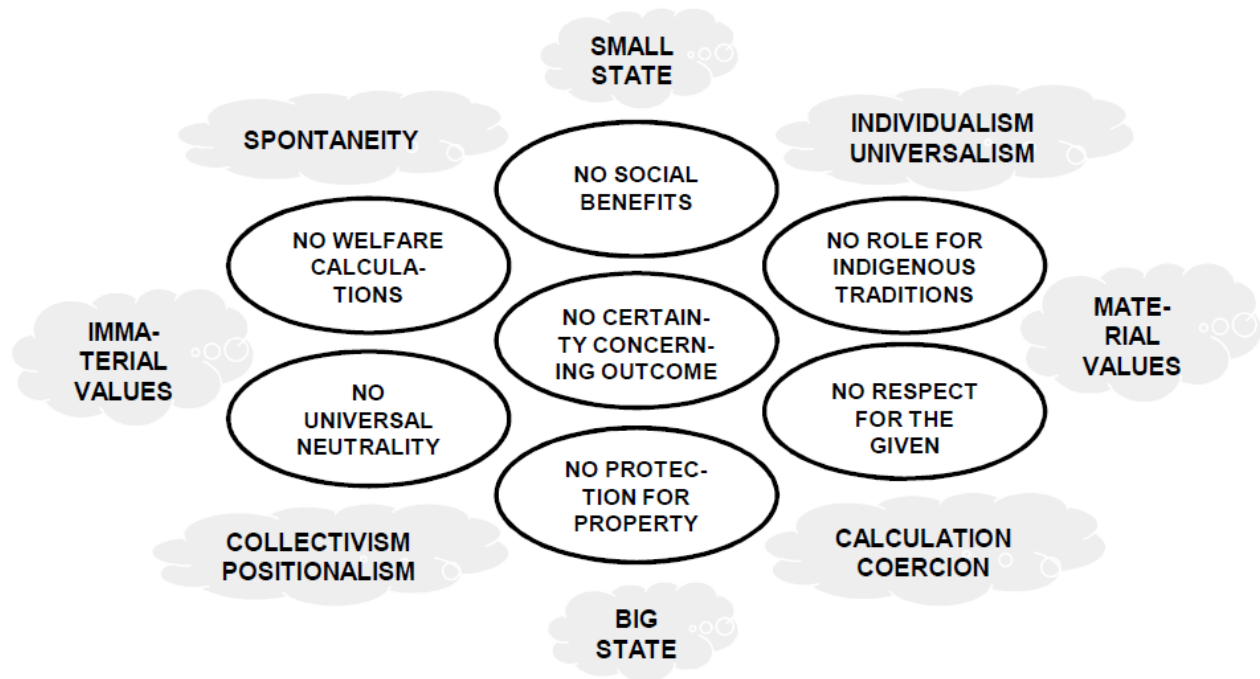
SMALL STATE

SPONTANEITY

INDIVIDUALISM UNIVERSALISM

NO SOCIAL BENEFITS

NO WELFARE CALCULATIONS

NO ROLE FOR INDIGENOUS TRADITIONS

IMMATERIAL VALUES

NO CERTAINTY CONCERNING OUTCOME

MATERIAL VALUES

NO UNIVERSAL NEUTRALITY

NO RESPECT FOR THE GIVEN

NO PROTECTION FOR PROPERTY

COLLECTIVISM POSITIONALISM

CALCULATION COERCION

BIG STATE